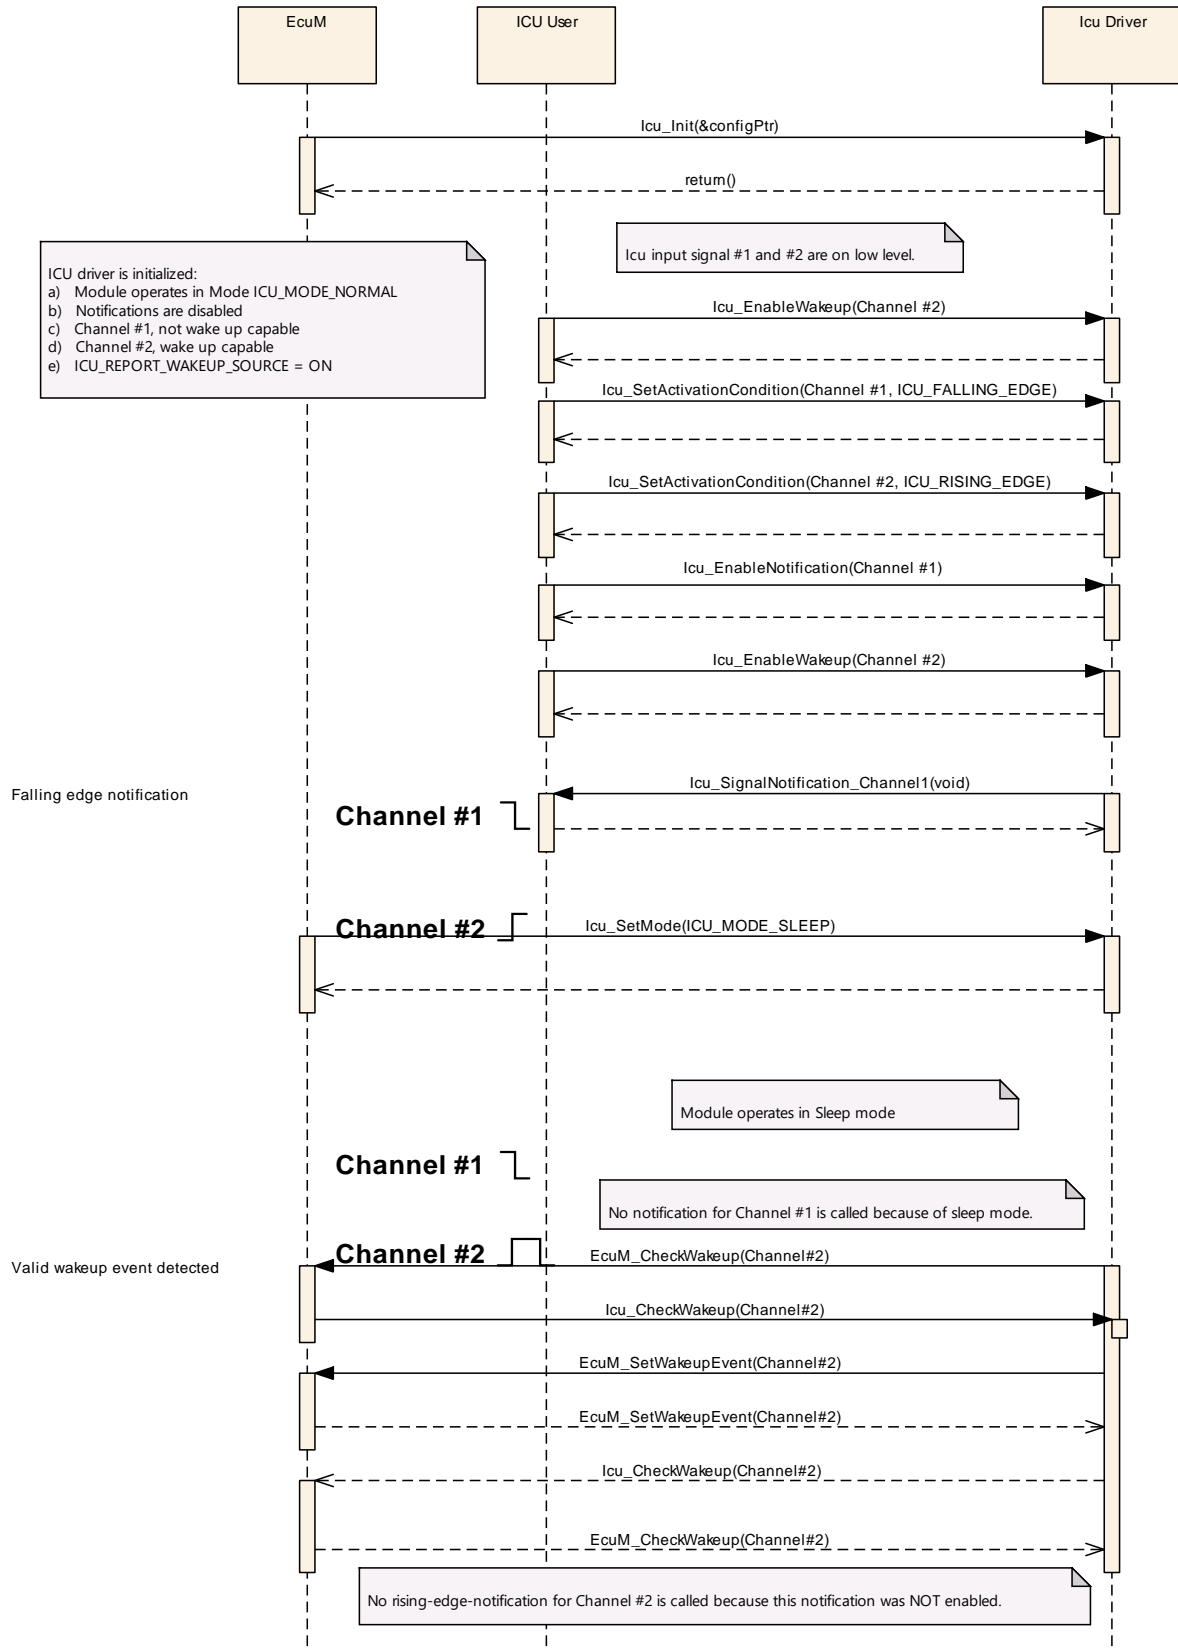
EcuM

ICU User

Icu Driver

Icu_Init(&configPtr)

return()

ICU driver is initialized:
a) Module operates in Mode ICU_MODE_NORMAL
b) Notifications are disabled
c) Channel #1, not wake up capable
d) Channel #2, wake up capable
e) ICU_REPORT_WAKEUP_SOURCE = ON

Icu input signal #1 and #2 are on low level.

Icu_EnableWakeup(Channel #2)

Icu_SetActivationCondition(Channel #1, ICU_FALLING_EDGE)

Icu_SetActivationCondition(Channel #2, ICU_RISING_EDGE)

Icu_EnableNotification(Channel #1)

Icu_EnableWakeup(Channel #2)

Falling edge notification

Icu_SignalNotification_Channel1(void)

Channel #1

Channel #2

Icu_SetMode(ICU_MODE_SLEEP)

Module operates in Sleep mode

Channel #1

No notification for Channel #1 is called because of sleep mode.

Valid wakeup event detected

Channel #2

EcuM_CheckWakeup(Channel#2)

Icu_CheckWakeup(Channel#2)

EcuM_SetWakeupEvent(Channel#2)

EcuM_SetWakeupEvent(Channel#2)

Icu_CheckWakeup(Channel#2)

EcuM_CheckWakeup(Channel#2)

No rising-edge-notification for Channel #2 is called because this notification was NOT enabled.